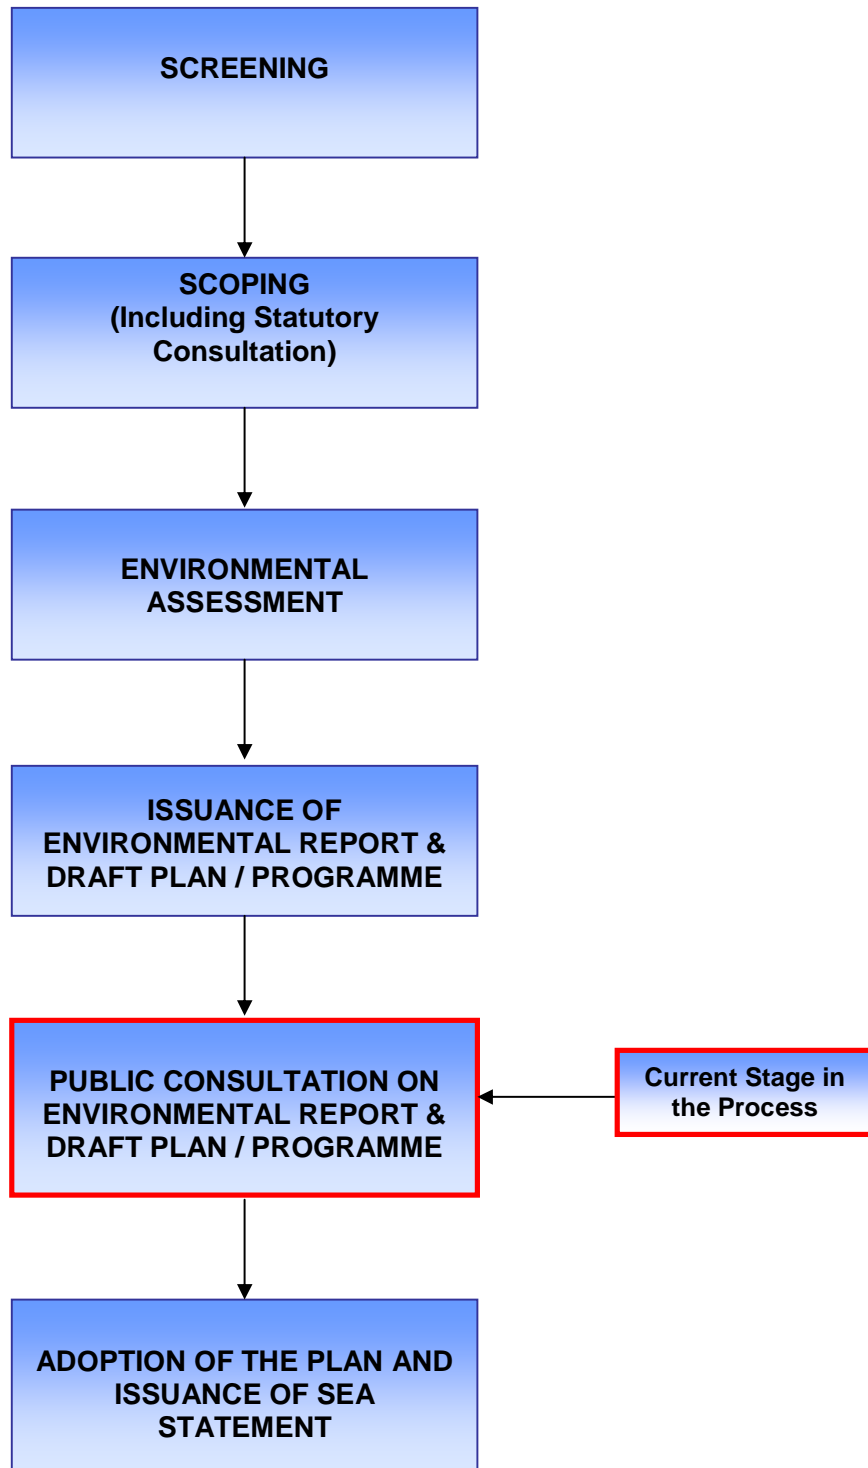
SCREENING

SCOPING
(Including Statutory Consultation)

ENVIRONMENTAL ASSESSMENT

ISSUANCE OF ENVIRONMENTAL REPORT & DRAFT PLAN / PROGRAMME

PUBLIC CONSULTATION ON ENVIRONMENTAL REPORT & DRAFT PLAN / PROGRAMME

Current Stage in the Process

ADOPTION OF THE PLAN AND ISSUANCE OF SEA STATEMENT